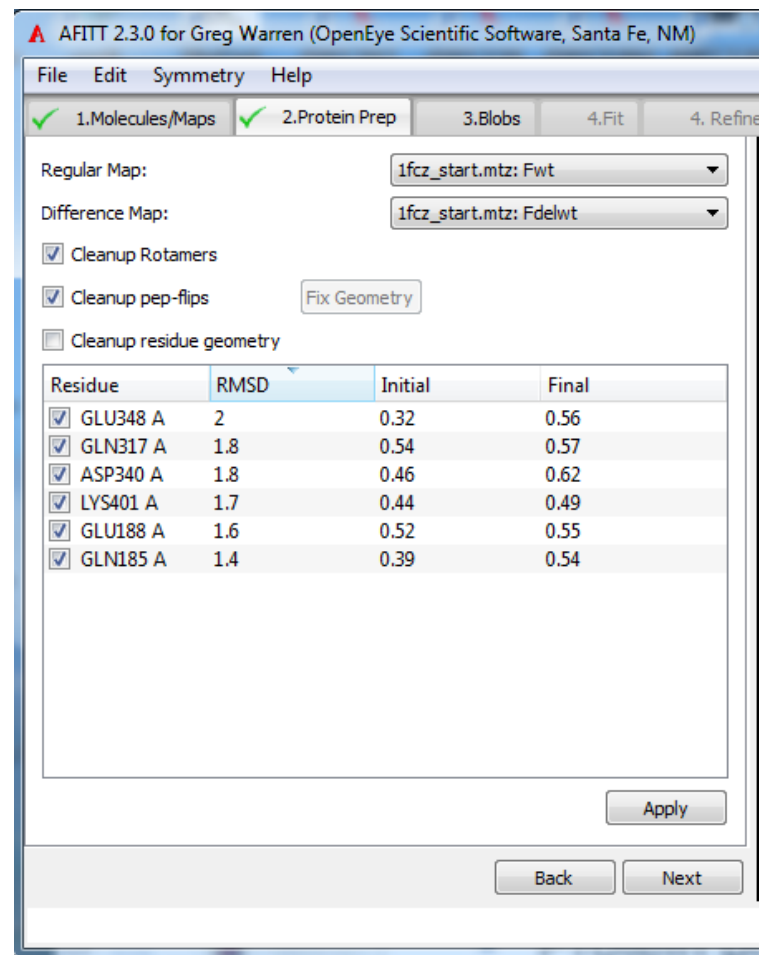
AFITT 2.3.0 for Greg Warren (OpenEye Scientific Software, Santa Fe, NM)

File Edit Symmetry Help

1.Molecules/Maps 2.Protein Prep 3.Blobs 4.Fit 4. Refine

Regular Map: 1fcz_start.mtz: Fwt

Difference Map: 1fcz_start.mtz: Fdelwt

Cleanup Rotamers

Cleanup pep-flips Fix Geometry

Cleanup residue geometry

| Residue | RMSD | Initial | Final |
|---|---|---|---|
| GLU348 A | 2 | 0.32 | 0.56 |
| GLN317 A | 1.8 | 0.54 | 0.57 |
| ASP340 A | 1.8 | 0.46 | 0.62 |
| LYS401 A | 1.7 | 0.44 | 0.49 |
| GLU188 A | 1.6 | 0.52 | 0.55 |
| GLN185 A | 1.4 | 0.39 | 0.54 |

Apply

Back Next